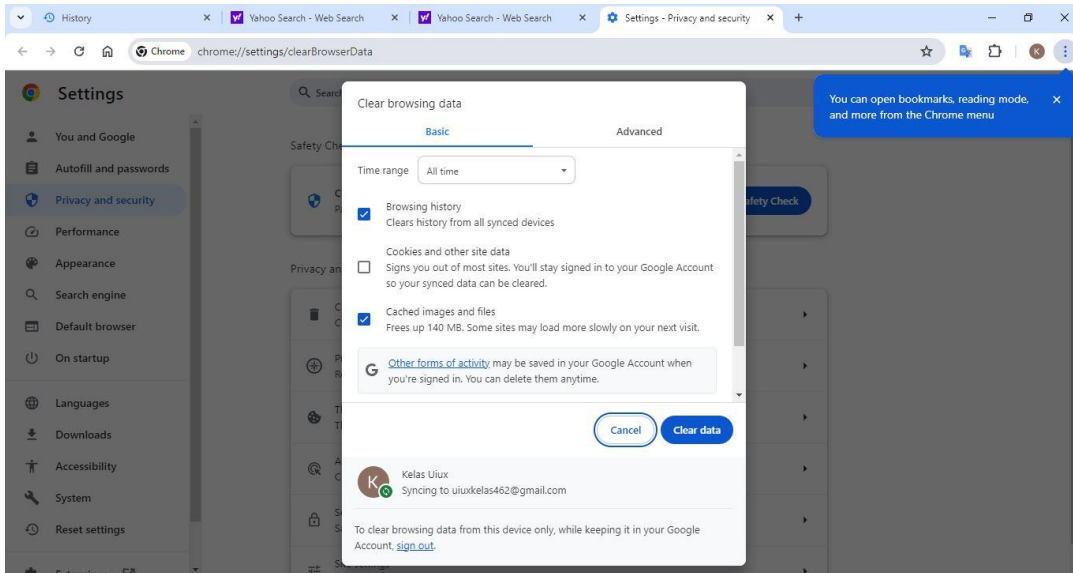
History ×
Yahoo Search - Web Search ×
Yahoo Search - Web Search ×
Settings - Privacy and security ×
+

Chrome chrome://settings/clearBrowserData

You can open bookmarks, reading mode, and more from the Chrome menu ×

Settings

You and Google
Autofill and passwords
Privacy and security
Performance
Appearance
Search engine
Default browser
On startup
Languages
Downloads
Accessibility
System
Reset settings

Safety Ch
afety Check
Privacy an

Clear browsing data

Basic
Advanced

Time range All time

Browsing history
Clears history from all synced devices

Cookies and other site data
Signs you out of most sites. You'll stay signed in to your Google Account so your synced data can be cleared.

Cached images and files
Frees up 140 MB. Some sites may load more slowly on your next visit.

Other forms of activity may be saved in your Google Account when you're signed in. You can delete them anytime.

Cancel
Clear data

Kelas Uiux
Syncing to uiuxkelas462@gmail.com

To clear browsing data from this device only, while keeping it in your Google Account, sign out.